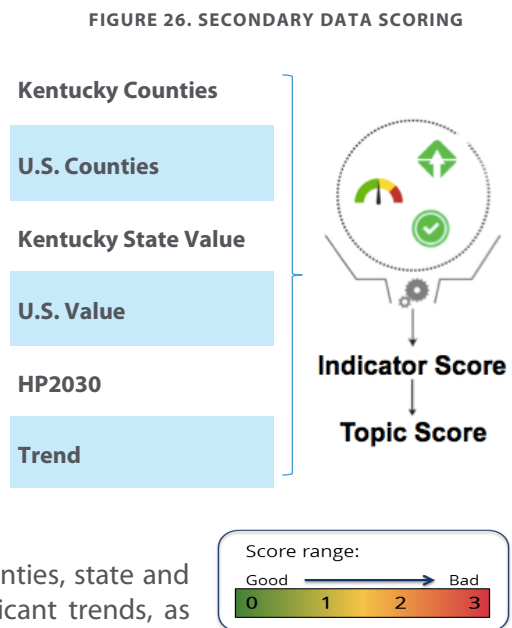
FIGURE 26. SECONDARY DATA SCORING

Kentucky Counties

U.S. Counties

Kentucky State Value

U.S. Value

HP2030

Trend

Indicator Score

Topic Score

Score range:
Good Bad
0 1 2 3

nties, state and
icant trends, as